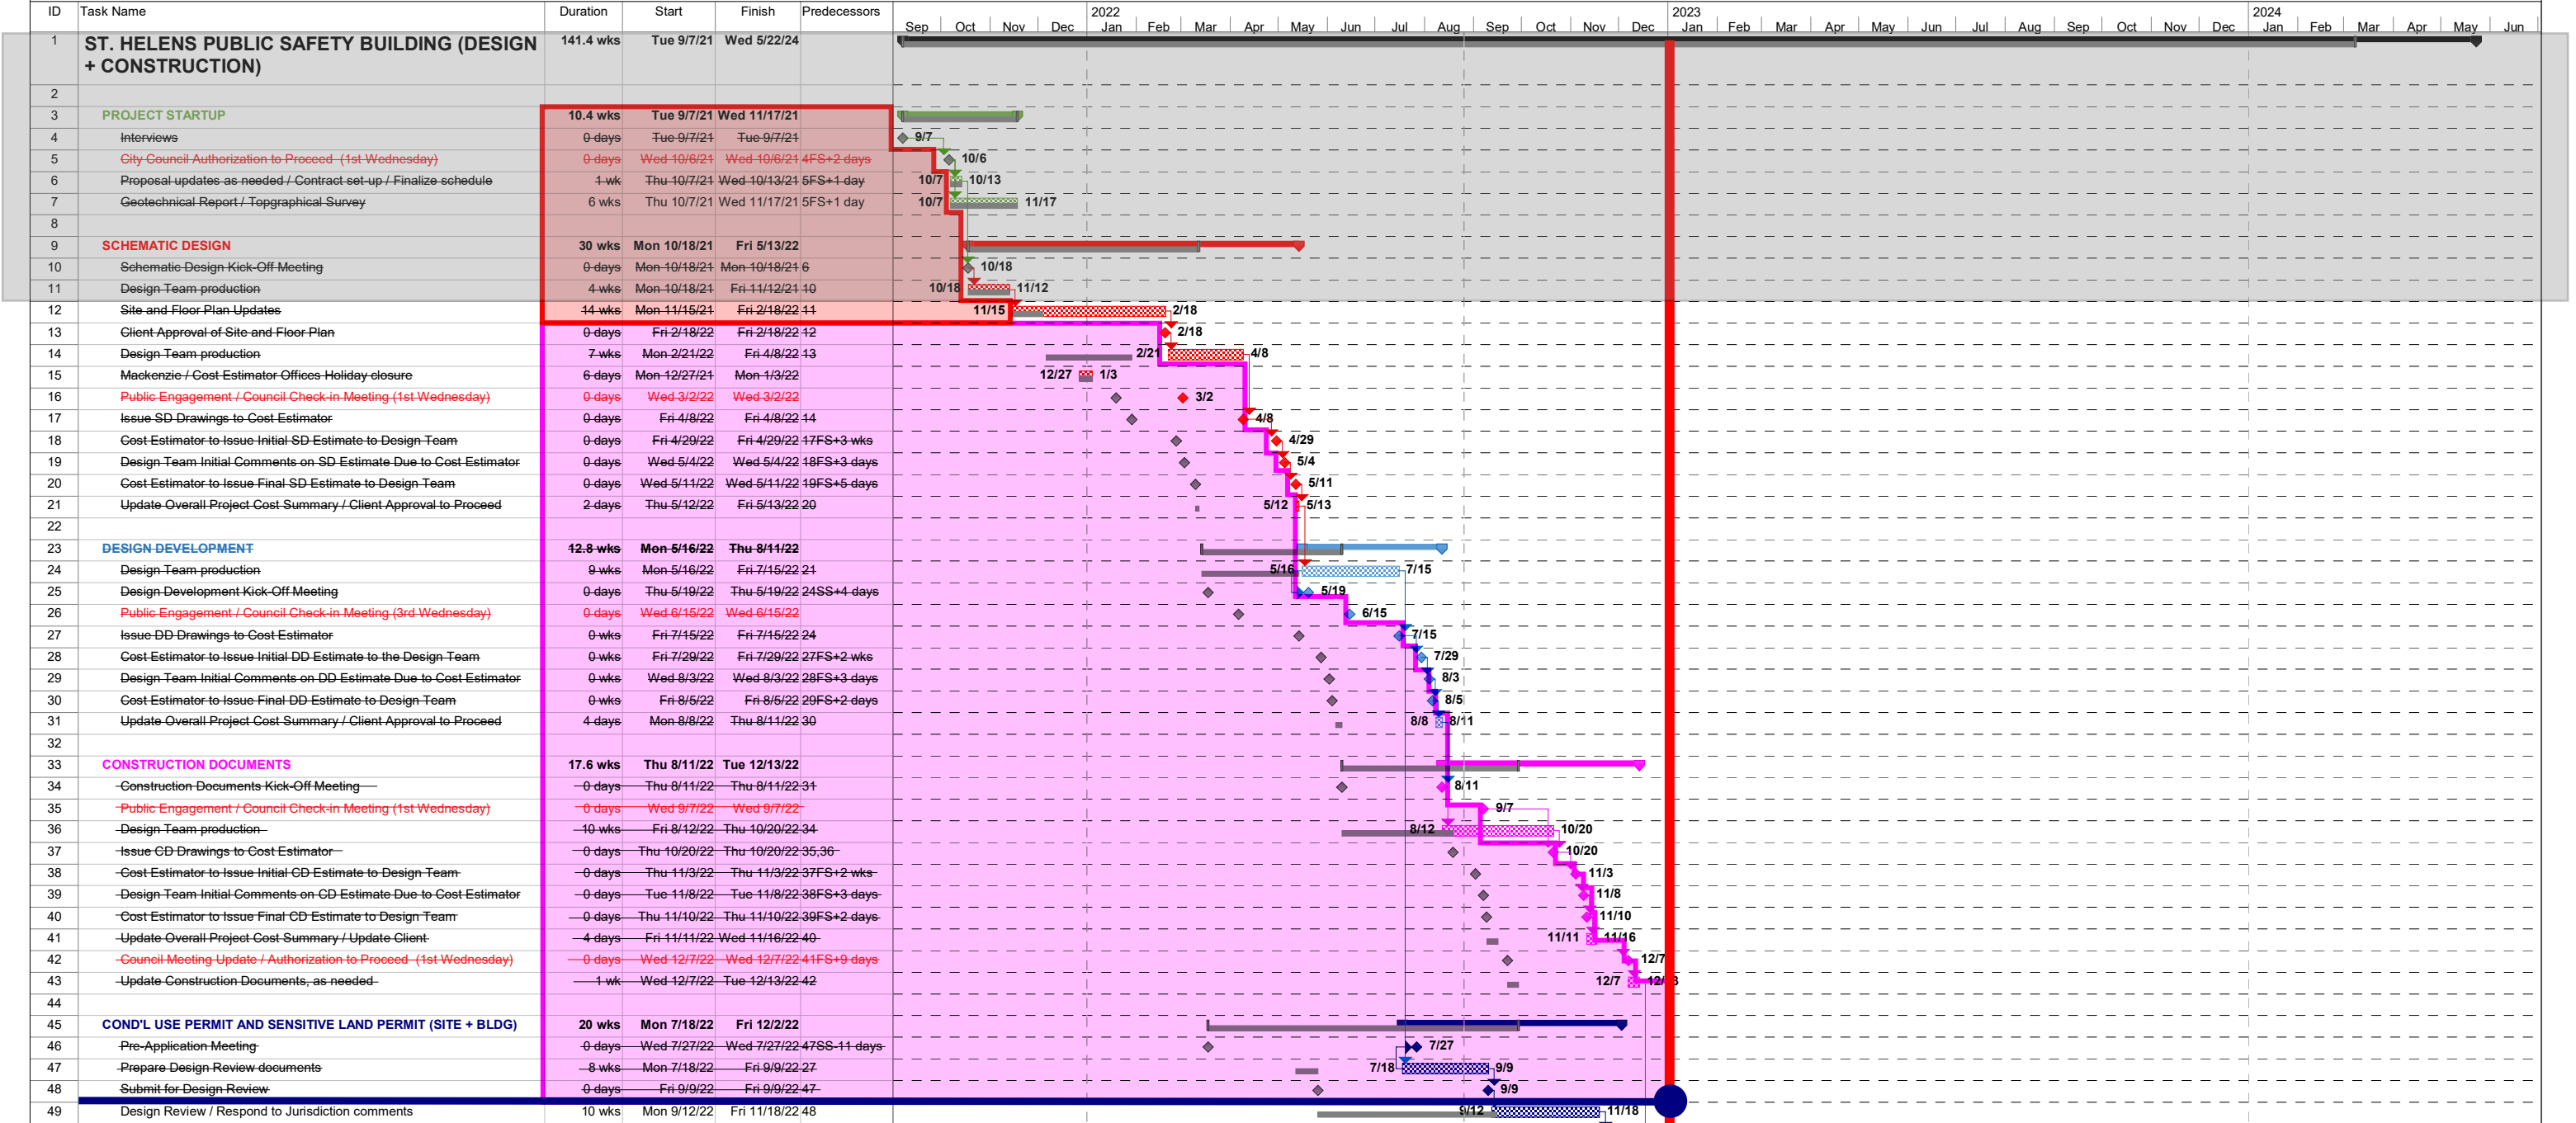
| ID | Task Name | Duration | Start | Finish | Predecessors |
|---|---|---|---|---|---|
| 1 | ST. HELENS PUBLIC SAFETY BUILDING (DESIGN + CONSTRUCTION) | 141.4 wks | Tue 9/7/21 | Wed 5/22/24 | |
| 2 | | | | | |
| 3 | PROJECT STARTUP | 10.4 wks | Tue 9/7/21 | Wed 11/17/21 | |
| 4 | Interviews | 0 days | Tue 9/7/21 | Tue 9/7/21 | |
| 5 | City Council Authorization to Proceed (1st Wednesday) | 0 days | Wed 10/6/21 | Wed 10/6/21 | 4FS+2 days |
| 6 | Proposal updates as needed / Contract set-up / Finalize schedule | 1 wk | Thu 10/7/21 | Wed 10/13/21 | 5FS+1 day |
| 7 | Geotechnical Report / Topgraphical Survey | 6 wks | Thu 10/7/21 | Wed 11/17/21 | 5FS+1 day |
| 8 | | | | | |
| 9 | SCHEMATIC DESIGN | 30 wks | Mon 10/18/21 | Fri 5/13/22 | |
| 10 | Schematic Design Kick-Off Meeting | 0 days | Mon 10/18/21 | Mon 10/18/21 | 6 |
| 11 | Design Team production | 4 wks | Mon 10/18/21 | Fri 11/12/21 | 10 |
| 12 | Site and Floor Plan Updates | 14 wks | Mon 11/15/21 | Fri 2/18/22 | 11 |
| 13 | Client Approval of Site and Floor Plan | 0 days | Fri 2/18/22 | Fri 2/18/22 | 12 |
| 14 | Design Team production | 7 wks | Mon 2/21/22 | Fri 4/8/22 | 13 |
| 15 | Mackenzie / Cost Estimator Offices Holiday closure | 6 days | Mon 12/27/21 | Mon 1/3/22 | |
| 16 | Public Engagement / Council Check-in Meeting (1st Wednesday) | 0 days | Wed 3/2/22 | Wed 3/2/22 | |
| 17 | Issue SD Drawings to Cost Estimator | 0 days | Fri 4/8/22 | Fri 4/8/22 | 14 |
| 18 | Cost Estimator to Issue Initial SD Estimate to Design Team | 0 days | Fri 4/29/22 | Fri 4/29/22 | 17FS+3 wks |
| 19 | Design Team Initial Comments on SD Estimate Due to Cost Estimator | 0 days | Wed 5/4/22 | Wed 5/4/22 | 18FS+3 days |
| 20 | Cost Estimator to Issue Final SD Estimate to Design Team | 0 days | Wed 5/11/22 | Wed 5/11/22 | 19FS+5 days |
| 21 | Update Overall Project Cost Summary / Client Approval to Proceed | 2 days | Thu 5/12/22 | Fri 5/13/22 | 20 |
| 22 | | | | | |
| 23 | DESIGN DEVELOPMENT | 12.8 wks | Mon 5/16/22 | Thu 8/11/22 | |
| 24 | Design Team production | 9 wks | Mon 5/16/22 | Fri 7/15/22 | 21 |
| 25 | Design Development Kick-Off Meeting | 0 days | Thu 5/19/22 | Thu 5/19/22 | 24SS+4 days |
| 26 | Public Engagement / Council Check-in Meeting (3rd Wednesday) | 0 days | Wed 6/15/22 | Wed 6/15/22 | |
| 27 | Issue DD Drawings to Cost Estimator | 0 wks | Fri 7/15/22 | Fri 7/15/22 | 24 |
| 28 | Cost Estimator to Issue Initial DD Estimate to the Design Team | 0 wks | Fri 7/29/22 | Fri 7/29/22 | 27FS+2 wks |
| 29 | Design Team Initial Comments on DD Estimate Due to Cost Estimator | 0 wks | Wed 8/3/22 | Wed 8/3/22 | 28FS+3 days |
| 30 | Cost Estimator to Issue Final DD Estimate to Design Team | 0 wks | Fri 8/5/22 | Fri 8/5/22 | 29FS+2 days |
| 31 | Update Overall Project Cost Summary / Client Approval to Proceed | 4 days | Mon 8/8/22 | Thu 8/11/22 | 30 |
| 32 | | | | | |
| 33 | CONSTRUCTION DOCUMENTS | 17.6 wks | Thu 8/11/22 | Tue 12/13/22 | |
| 34 | Construction Documents Kick-Off Meeting | 0 days | Thu 8/11/22 | Thu 8/11/22 | 31 |
| 35 | Public Engagement / Council Check-in Meeting (1st Wednesday) | 0 days | Wed 9/7/22 | Wed 9/7/22 | |
| 36 | Design Team production | 10 wks | Fri 8/12/22 | Thu 10/20/22 | 34 |
| 37 | Issue CD Drawings to Cost Estimator | 0 days | Thu 10/20/22 | Thu 10/20/22 | 35,36 |
| 38 | Cost Estimator to Issue Initial CD Estimate to Design Team | 0 days | Thu 11/3/22 | Thu 11/3/22 | 37FS+2 wks |
| 39 | Design Team Initial Comments on CD Estimate Due to Cost Estimator | 0 days | Tue 11/8/22 | Tue 11/8/22 | 38FS+3 days |
| 40 | Cost Estimator to Issue Final CD Estimate to Design Team | 0 days | Thu 11/10/22 | Thu 11/10/22 | 39FS+2 days |
| 41 | Update Overall Project Cost Summary / Update Client | 4 days | Fri 11/11/22 | Wed 11/16/22 | 40 |
| 42 | Council Meeting Update / Authorization to Proceed (1st Wednesday) | 0 days | Wed 12/7/22 | Wed 12/7/22 | 41FS+9 days |
| 43 | Update Construction Documents, as needed | 1 wk | Wed 12/7/22 | Tue 12/13/22 | 42 |
| 44 | | | | | |
| 45 | COND'L USE PERMIT AND SENSITIVE LAND PERMIT (SITE + BLDG) | 20 wks | Mon 7/18/22 | Fri 12/2/22 | |
| 46 | Pre-Application Meeting | 0 days | Wed 7/27/22 | Wed 7/27/22 | 47SS-11 days |
| 47 | Prepare Design Review documents | 8 wks | Mon 7/18/22 | Fri 9/9/22 | 27 |
| 48 | Submit for Design Review | 0 days | Fri 9/9/22 | Fri 9/9/22 | 47 |
| 49 | Design Review / Respond to Jurisdiction comments | 10 wks | Mon 9/12/22 | Fri 11/18/22 | 48 |

Sep Oct Nov Dec 2022 Jan Feb Mar Apr May Jun Jul Aug Sep Oct Nov Dec 2023 Jan Feb Mar Apr May Jun Jul Aug Sep Oct Nov Dec 2024 Jan Feb Mar Apr May Jun

9/7 10/6 10/7 10/13 10/7 11/17 10/18 10/18 11/12 11/15 2/18 2/18 2/21 4/8 12/27 1/3 3/2 4/8 4/29 5/4 5/11 5/12 5/13 5/16 7/15 5/19 6/15 7/15 7/29 8/3 8/5 8/8 8/11 8/11 9/7 8/12 10/20 10/20 11/3 11/8 11/10 11/11 11/16 12/7 12/7 12/13 7/27 7/18 9/9 9/9 9/12 11/18